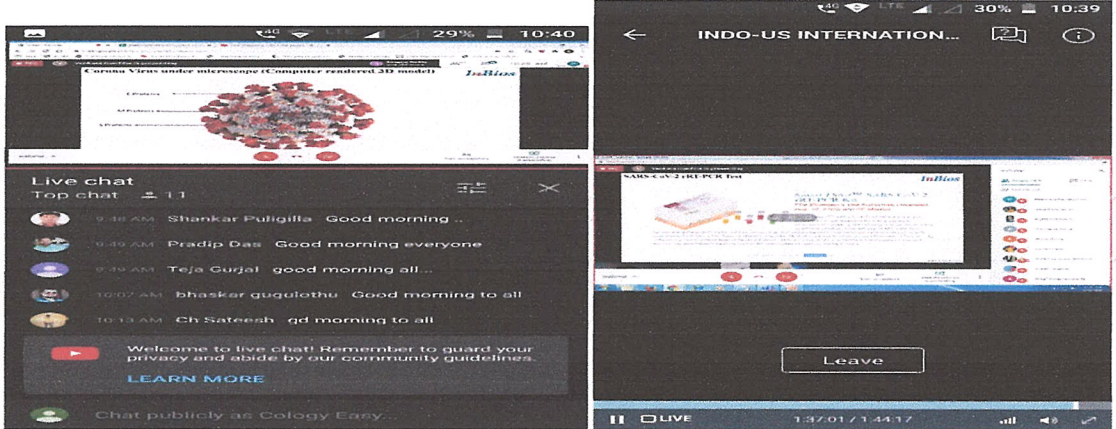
4G LTE 29% 10:40

Corona Virus under microscope (Computer rendered 3D model)

InBios

E Protein

M Protein

S Protein

Live chat

Top chat 11

9:48 AM Shankar Puligilla Good morning ..

9:49 AM Pradip Das Good morning everyone

9:49 AM Teja Gurjal good morning all...

10:07 AM bhaskar gugulothu Good morning to all

10:13 AM Ch Sateesh gd morning to all

Welcome to live chat! Remember to guard your privacy and abide by our community guidelines.

LEARN MORE

Chat publicly as Cology Easy...

4G LTE 30% 10:39

INDO-US INTERNATION...

SARS-CoV-2 rRT-PCR Test

InBios

Leave

LIVE

1:37:01 / 1:44:17